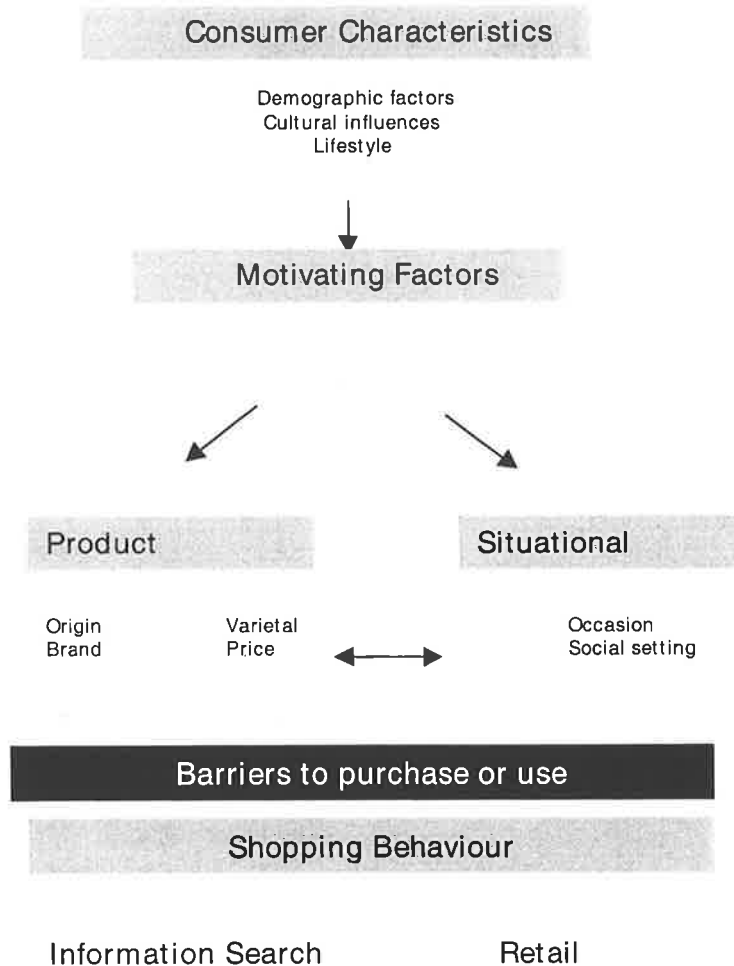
Consumer Characteristics

Demographic factors
Cultural influences
Lifestyle

Motivating Factors

Product

Situational

Origin
Brand

Varietal
Price

Occasion
Social setting

Barriers to purchase or use

Shopping Behaviour

Information Search

Retail